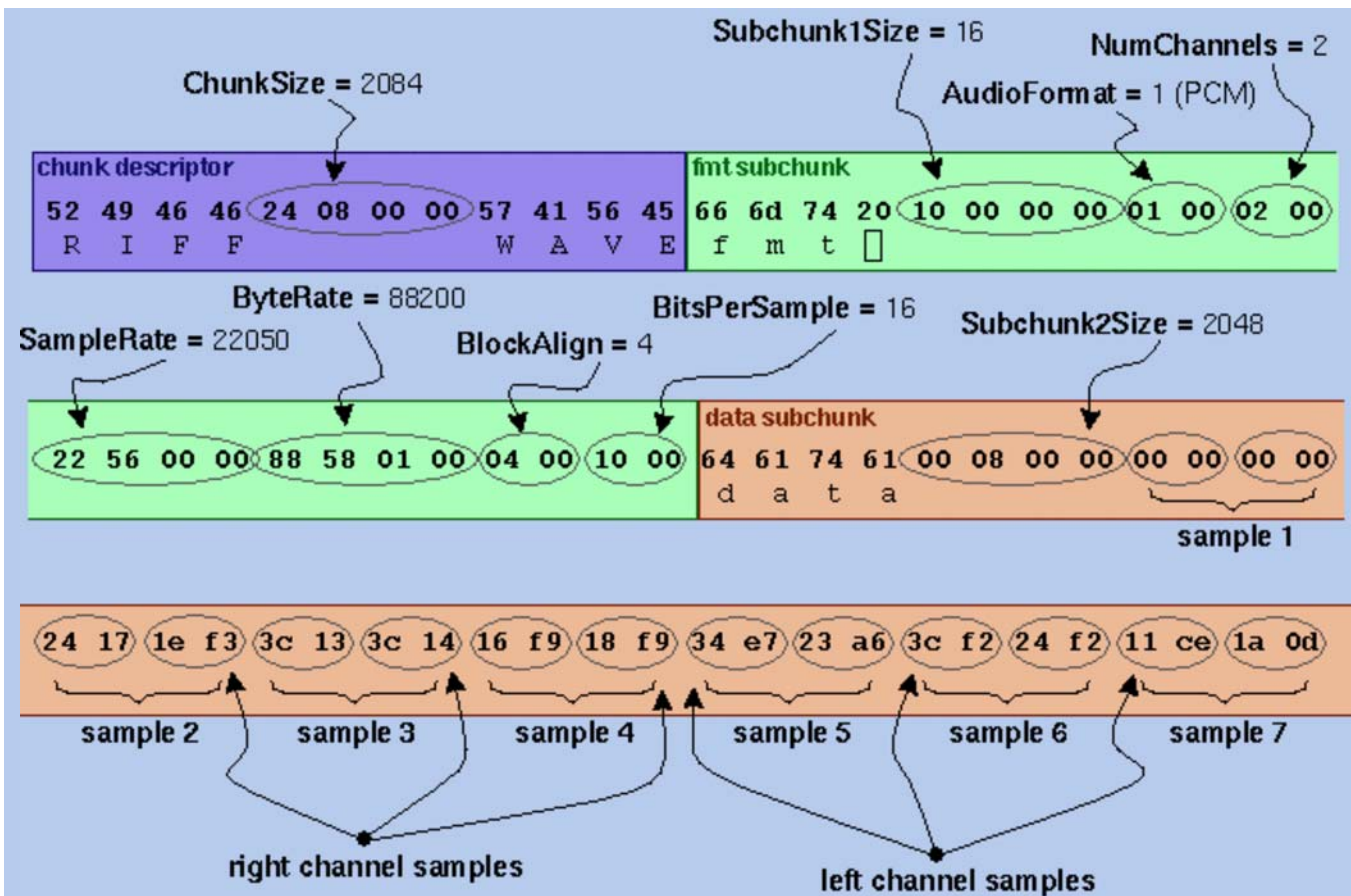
Subchunk1Size = 16

NumChannels = 2

ChunkSize = 2084

AudioFormat = 1 (PCM)

chunk descriptor

52 49 46 46 24 08 00 00 57 41 56 45
R I F F W A V E

fmt subchunk

66 6d 74 20 10 00 00 00 01 00 02 00
f m t

ByteRate = 88200

BitsPerSample = 16

SampleRate = 22050

BlockAlign = 4

Subchunk2Size = 2048

22 56 00 00 88 58 01 00 04 00 10 00

data subchunk

64 61 74 61 00 08 00 00 00 00 00 00
d a t a

sample 1

24 17 1e f3 3c 13 3c 14 16 f9 18 f9 34 e7 23 a6 3c f2 24 f2 11 ce 1a 0d

sample 2 sample 3 sample 4 sample 5 sample 6 sample 7

right channel samples

left channel samples